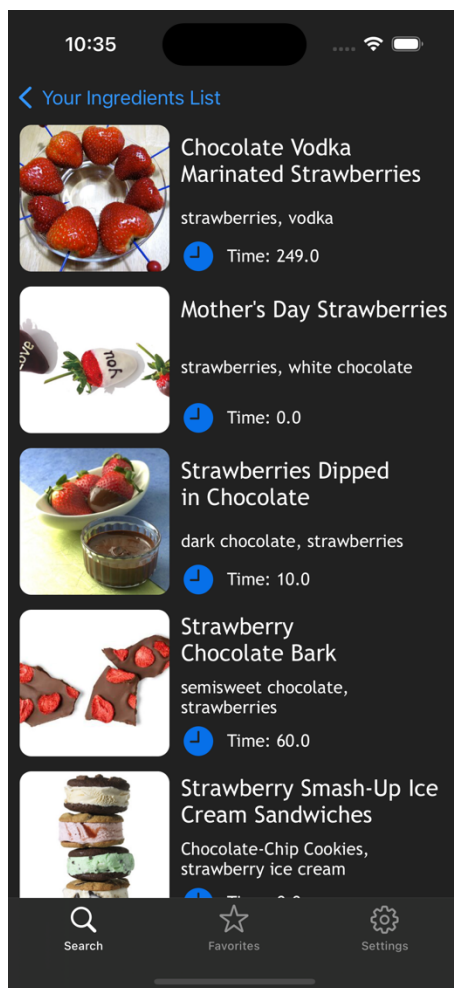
10:35

Your Ingredients List

Chocolate Vodka Marinated Strawberries

strawberries, vodka

Time: 249.0

Mother's Day Strawberries

strawberries, white chocolate

Time: 0.0

Strawberries Dipped in Chocolate

dark chocolate, strawberries

Time: 10.0

Strawberry Chocolate Bark

semisweet chocolate, strawberries

Time: 60.0

Strawberry Smash-Up Ice Cream Sandwiches

Chocolate-Chip Cookies, strawberry ice cream

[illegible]

Search

Favorites

Settings